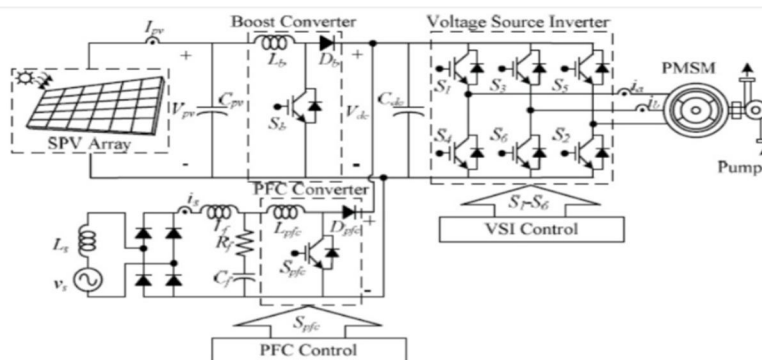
$I_{pv}$

Boost Converter

Voltage Source Inverter

$L_b$

$D_b$

+

+

$V_{pv}$

$C_{pv}$

$S_b$

$V_{dc}$

$C_{dc}$

$S_1$

$S_3$

$S_5$

$i_a$

$i_b$

PMSM

SPV Array

-

-

$S_4$

$S_6$

$S_2$

Pump

PFC Converter

$i_s$

$L_f$

$L_{pfc}$

$D_{pfc}$

+

$S_1$-$S_6$

$L_s$

$R_f$

$S_{pfc}$

VSI Control

$v_s$

$C_f$

-

$S_{pfc}$

PFC Control